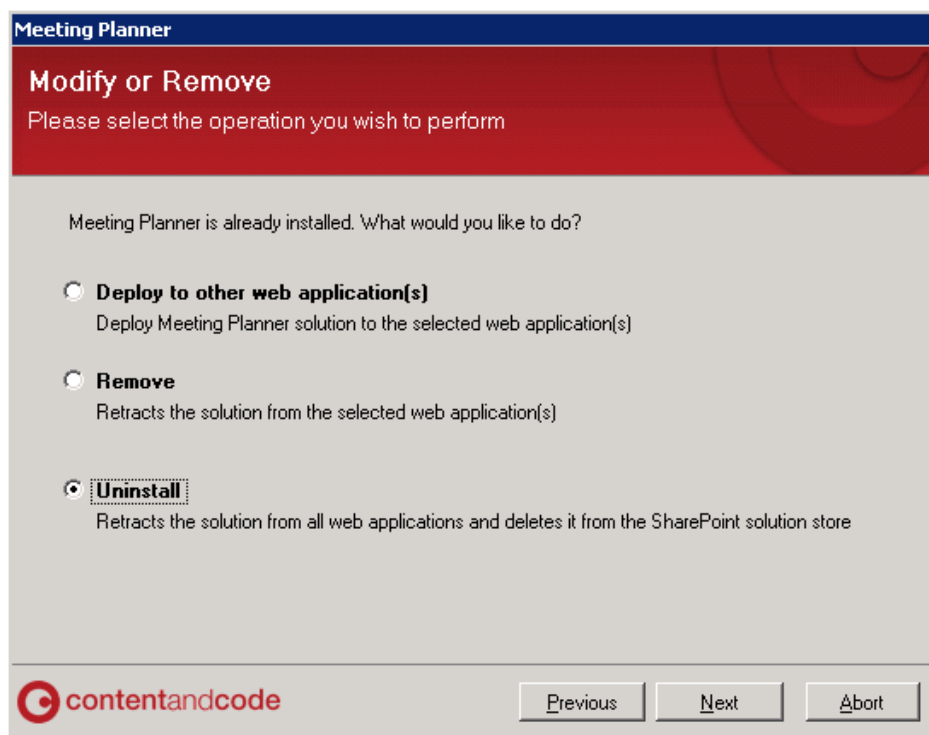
Meeting Planner

Modify or Remove

Please select the operation you wish to perform

Meeting Planner is already installed. What would you like to do?

Deploy to other web application(s)

Deploy Meeting Planner solution to the selected web application(s)

Remove

Retracts the solution from the selected web application(s)

Uninstall

Retracts the solution from all web applications and deletes it from the SharePoint solution store

contentandcode

Previous

Next

Abort